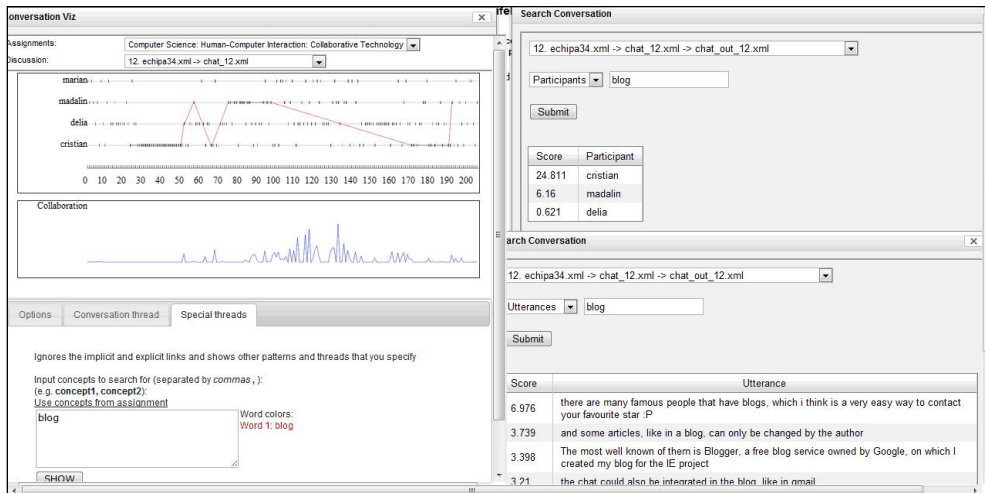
onversation Viz

Assignments: Computer Science: Human-Computer Interaction: Collaborative Technology
Discussion: 12. echipa34.xml -> chat_12.xml

marian
madalin
delia
cristian

0 10 20 30 40 50 60 70 80 90 100 110 120 130 140 150 160 170 180 190 200

Collaboration

Options | Conversation thread | Special threads

Ignores the implicit and explicit links and shows other patterns and threads that you specify

Input concepts to search for (separated by *commas* , ):
(e.g. **concept1**, **concept2**):
Use concepts from assignment

blog

Word colors:
Word 1: blog

SHOW

Search Conversation

12. echipa34.xml -> chat_12.xml -> chat_out_12.xml

Participants blog

Submit

| Score | Participant |
|---|---|
| 24.811 | cristian |
| 6.16 | madalin |
| 0.621 | delia |

arch Conversation

12. echipa34.xml -> chat_12.xml -> chat_out_12.xml

Utterances blog

Submit

| Score | Utterance |
|---|---|
| 6.976 | there are many famous people that have blogs, which i think is a very easy way to contact your favourite star :P |
| 3.739 | and some articles, like in a blog, can only be changed by the author |
| 3.398 | The most well known of them is Blogger, a free blog service owned by Google, on which I created my blog for the IE project |
| 3.21 | the chat could also be integrated in the blog, like in gmail |